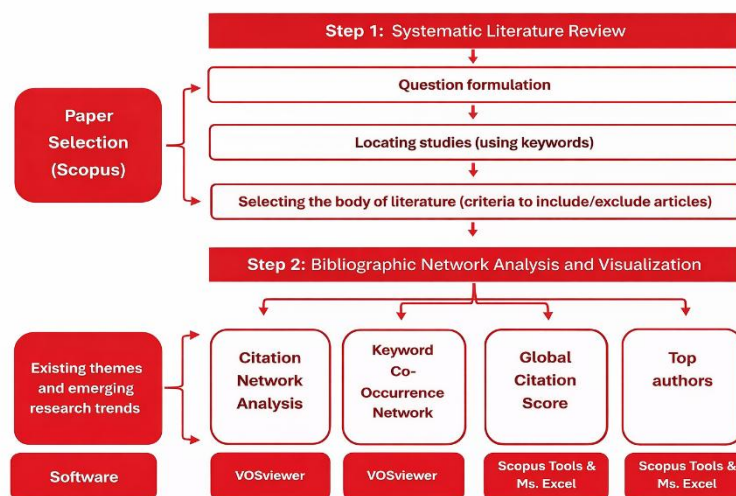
Step 1: Systematic Literature Review

Paper Selection (Scopus)

Question formulation

Locating studies (using keywords)

Selecting the body of literature (criteria to include/exclude articles)

Step 2: Bibliographic Network Analysis and Visualization

Existing themes and emerging research trends

Citation Network Analysis

Keyword Co-Occurrence Network

Global Citation Score

Top authors

Software

VOSviewer

VOSviewer

Scopus Tools & Ms. Excel

Scopus Tools & Ms. Excel